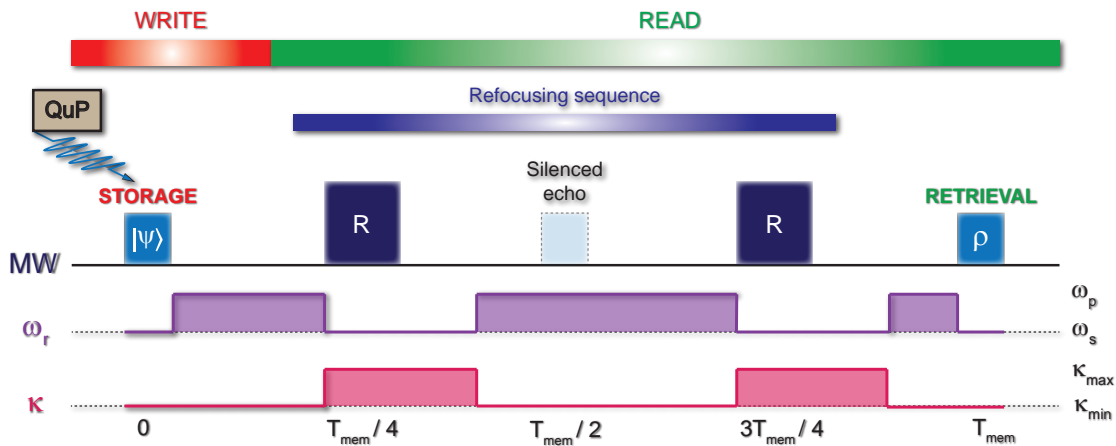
WRITE

READ

Refocusing sequence

QuP

STORAGE

$|\psi\rangle$

R

Silenced echo

R

RETRIEVAL

$\rho$

MW

$\omega_r$

$\omega_p$

$\omega_s$

$\kappa$

$\kappa_{max}$

$\kappa_{min}$

0

$T_{mem} / 4$

$T_{mem} / 2$

$3T_{mem} / 4$

$T_{mem}$